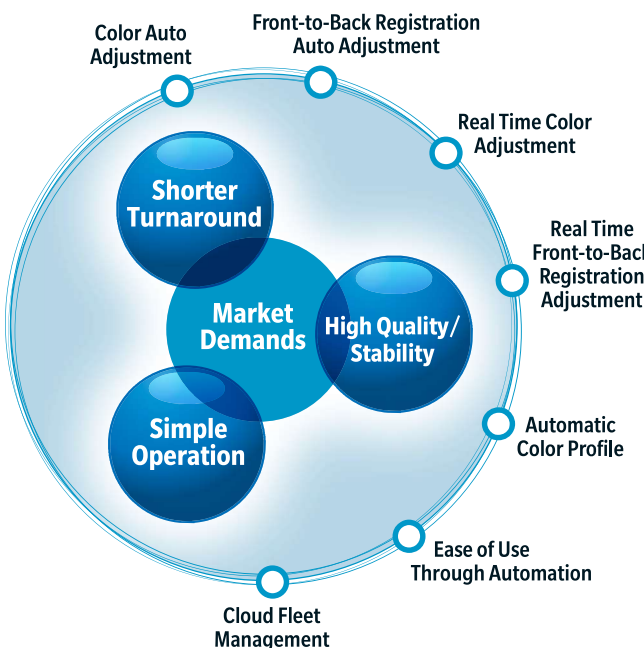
Color Auto Adjustment

Front-to-Back Registration Auto Adjustment

Real Time Color Adjustment

Real Time Front-to-Back Registration Adjustment

Automatic Color Profile

Ease of Use Through Automation

Cloud Fleet Management

Shorter Turnaround

Market Demands

High Quality/ Stability

Simple Operation